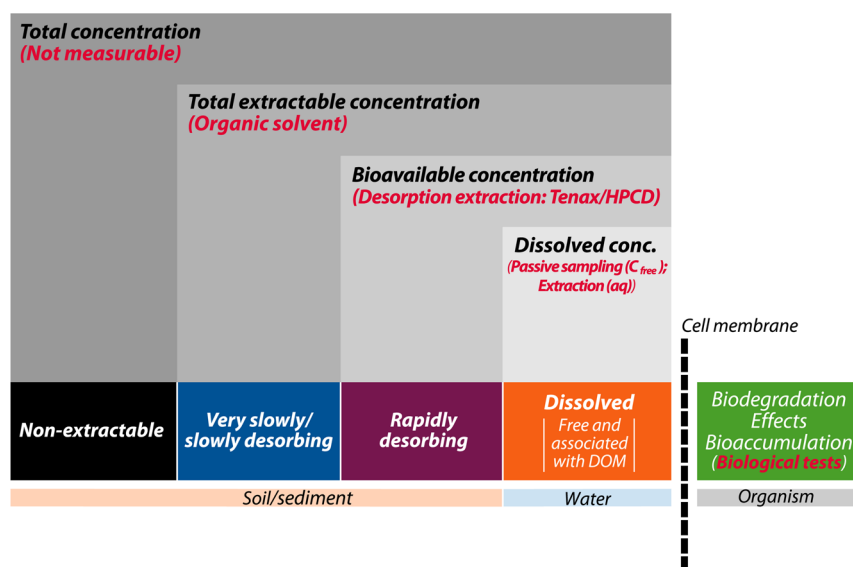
Total concentration
(Not measurable)

Total extractable concentration
(Organic solvent)

Bioavailable concentration
(Desorption extraction: Tenax/HPCD)

Dissolved conc.
(Passive sampling ($C_{free}$); Extraction (aq))

Cell membrane

Non-extractable

Very slowly/ slowly desorbing

Rapidly desorbing

Dissolved
Free and associated with DOM

Biodegradation
Effects
Bioaccumulation
(Biological tests)

Soil/sediment

Water

Organism